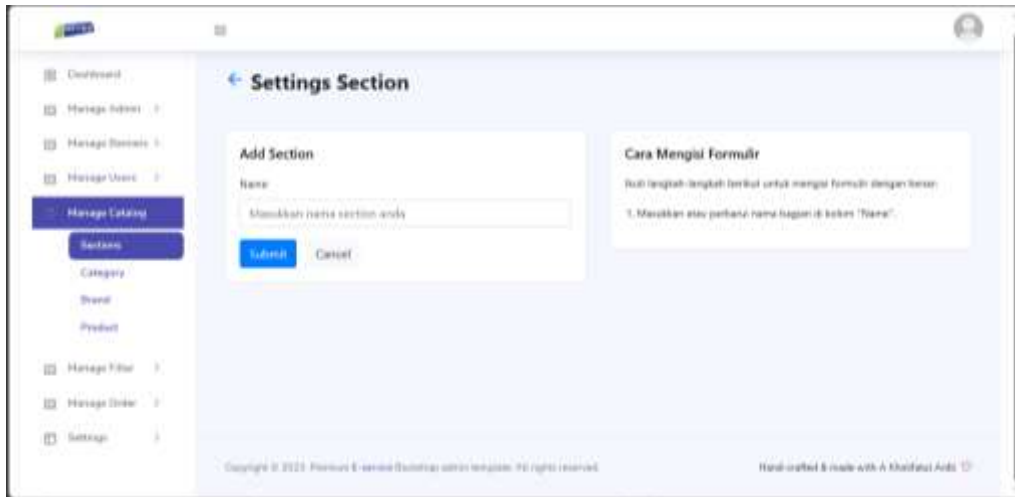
Dashboard

Manage Admin

Manage Domain

Manage Users

Manage Catalog

Sections

Category

Brand

Product

Manage Filter

Manage Order

Settings

← Settings Section

Add Section

Name

Masukkan nama section anda

Submit Cancel

Cara Mengisi Formulir

Ikuti langkah-langkah berikut untuk mengisi formulir dengan benar:

1. Masukkan atau perbarui nama bagian di kolom "Name".

Copyright © 2023. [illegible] All rights reserved.

Hand-crafted & made with A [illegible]